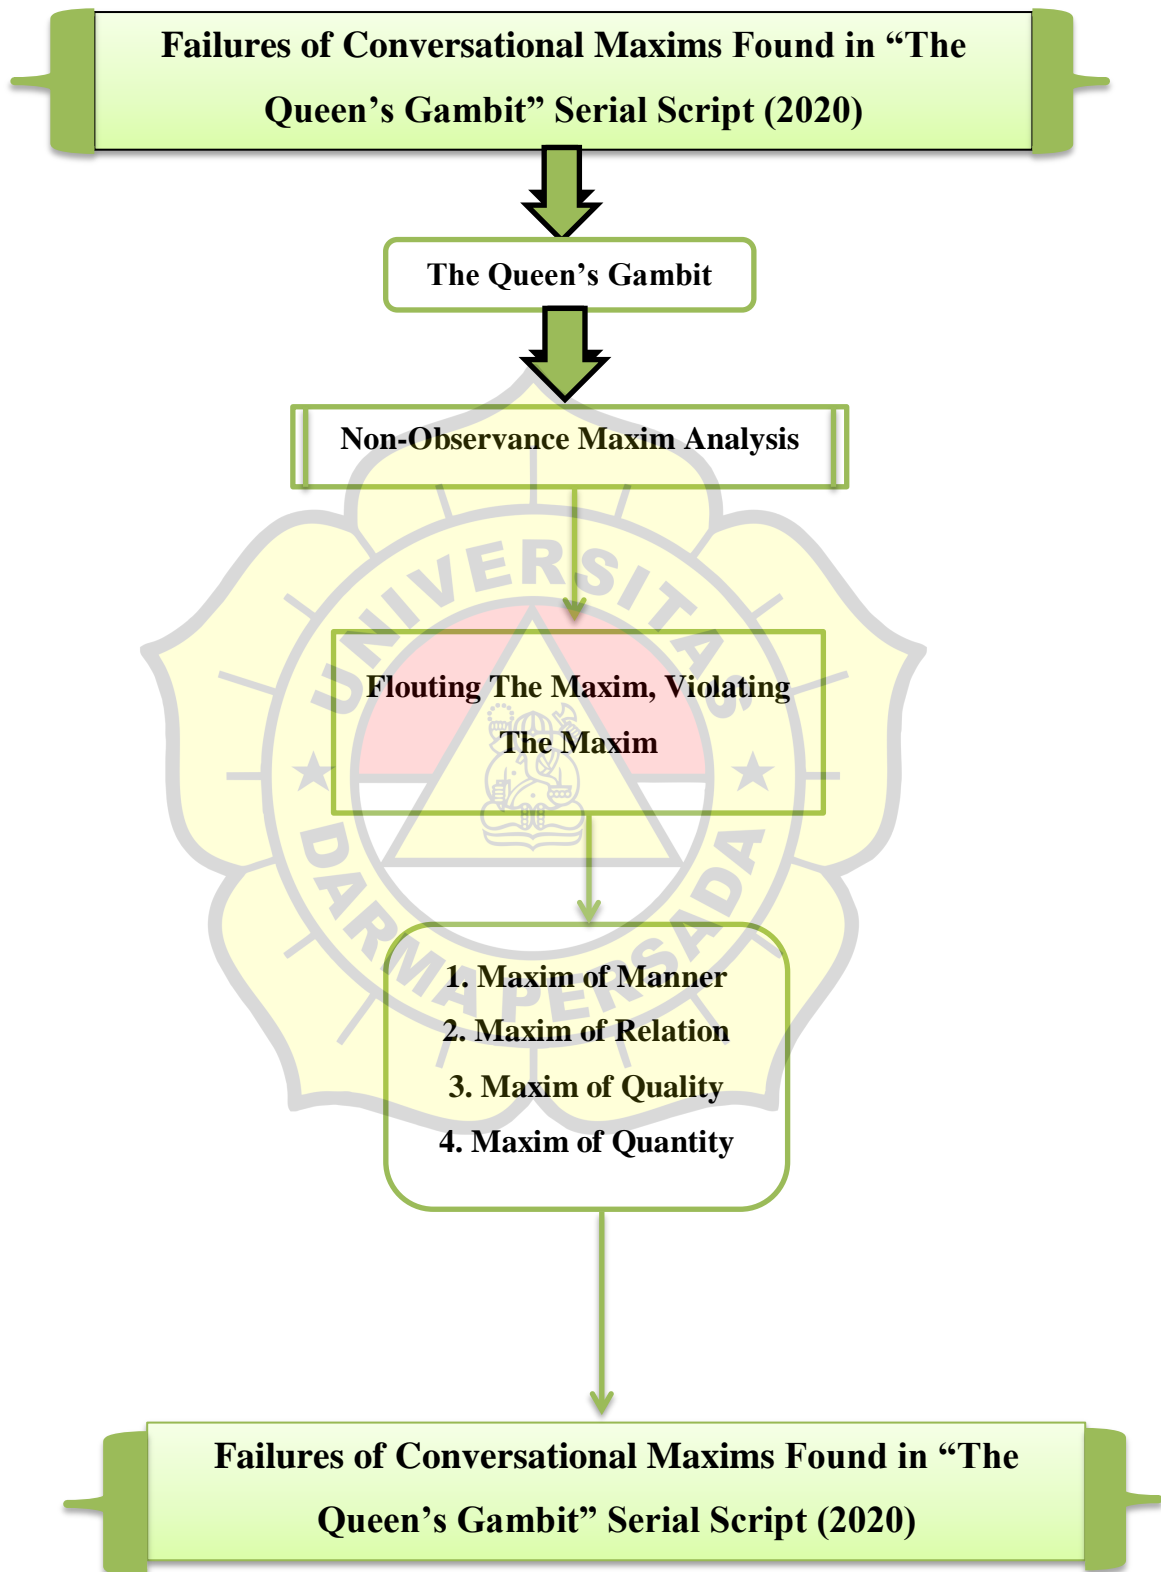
Failures of Conversational Maxims Found in "The Queen's Gambit" Serial Script (2020)

The Queen's Gambit

Non-Observance Maxim Analysis

Flouting The Maxim, Violating The Maxim

1. Maxim of Manner
2. Maxim of Relation
3. Maxim of Quality
4. Maxim of Quantity

Failures of Conversational Maxims Found in "The Queen's Gambit" Serial Script (2020)

UNIVERSITAS DARMA PERSADA